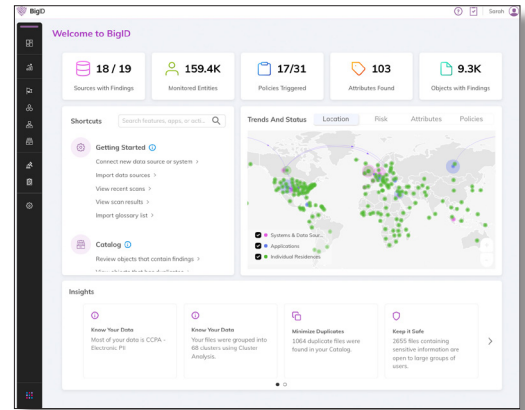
BigID

Sarah

Welcome to BigID

18 / 19
Sources with Findings

159.4K
Monitored Entities

17/31
Policies Triggered

103
Attributes Found

9.3K
Objects with Findings

Shortcuts

Search features, apps, or acti...

Getting Started

Connect new data source or system >

Import data sources >

View recent scans >

View scan results >

Import glossary list >

Catalog

Review objects that contain findings >

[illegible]

Trends And Status

Location

Risk

Attributes

Policies

Systems & Data Sou...

Applications

Individual Residences

Insights

Know Your Data
Most of your data is CCPA - Electronic PII

Know Your Data
Your files were grouped into 68 clusters using Cluster Analysis.

Minimize Duplicates
1064 duplicate files were found in your Catalog.

Keep it Safe
2655 files containing sensitive information are open to large groups of users.